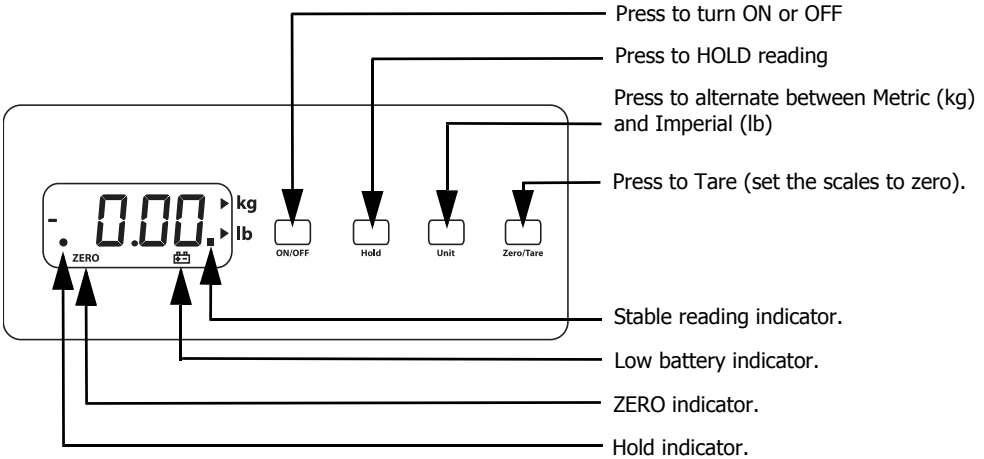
Press to turn ON or OFF

Press to HOLD reading

Press to alternate between Metric (kg) and Imperial (lb)

Press to Tare (set the scales to zero).

- 0.00.

kg

lb

ZERO

ON/OFF

Hold

Unit

Zero/Tare

Stable reading indicator.

Low battery indicator.

ZERO indicator.

Hold indicator.